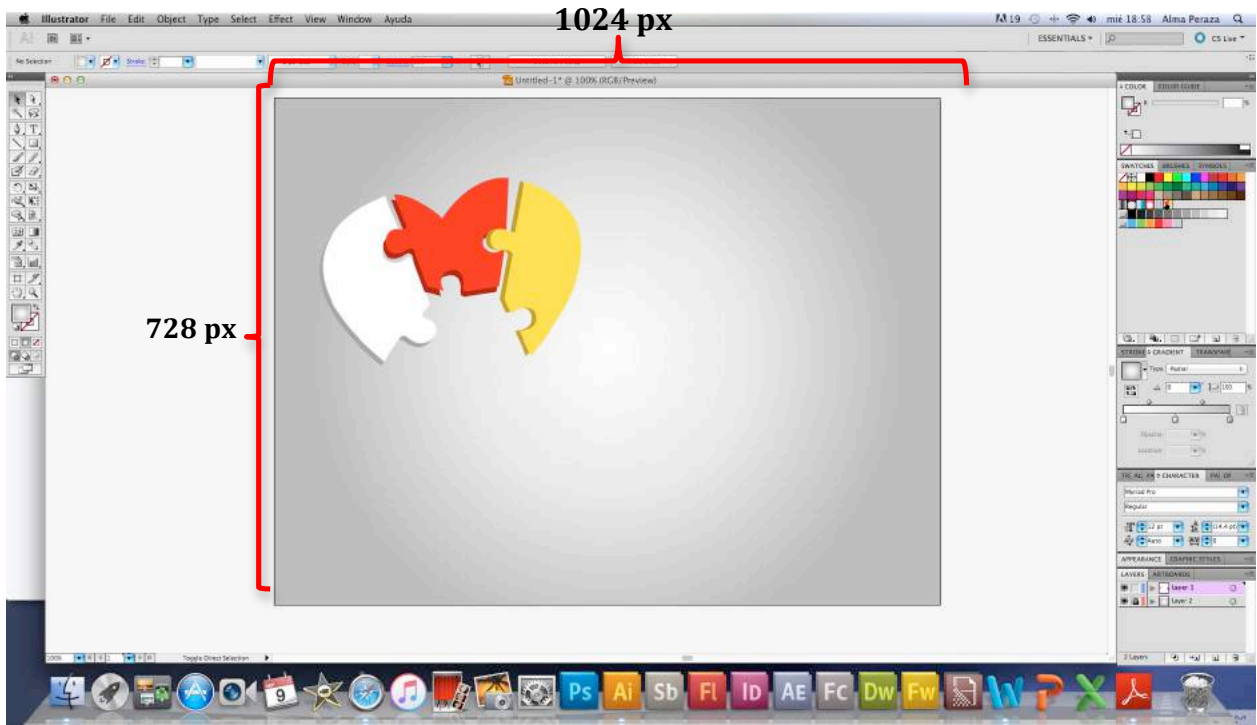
Illustrator File Edit Object Type Select Effect View Window Ayuda

mié 18:58 Alma Peraza

1024 px

ESSENTIALS

CS Live

No Selection

Stroke

Untitled-1* @ 100% (RGB/Preview)

728 px

COLOR COLOR GUIDE

SWATCHES BRUSHES SYMBOLS

STROKE GRADIENT TRANSPARENCY

Type: Radial

CHARACTER

Myriad Pro

Regular

12 pt

14.4 pt

Auto

0

APPEARANCE GRAPHIC STYLES

LAYERS ARTBOARDS

Layer 1

Layer 2

2 Layers

100%

Toggle Direct Selection

9

Ps Ai Sb Fl ID AE FC Dw Fw